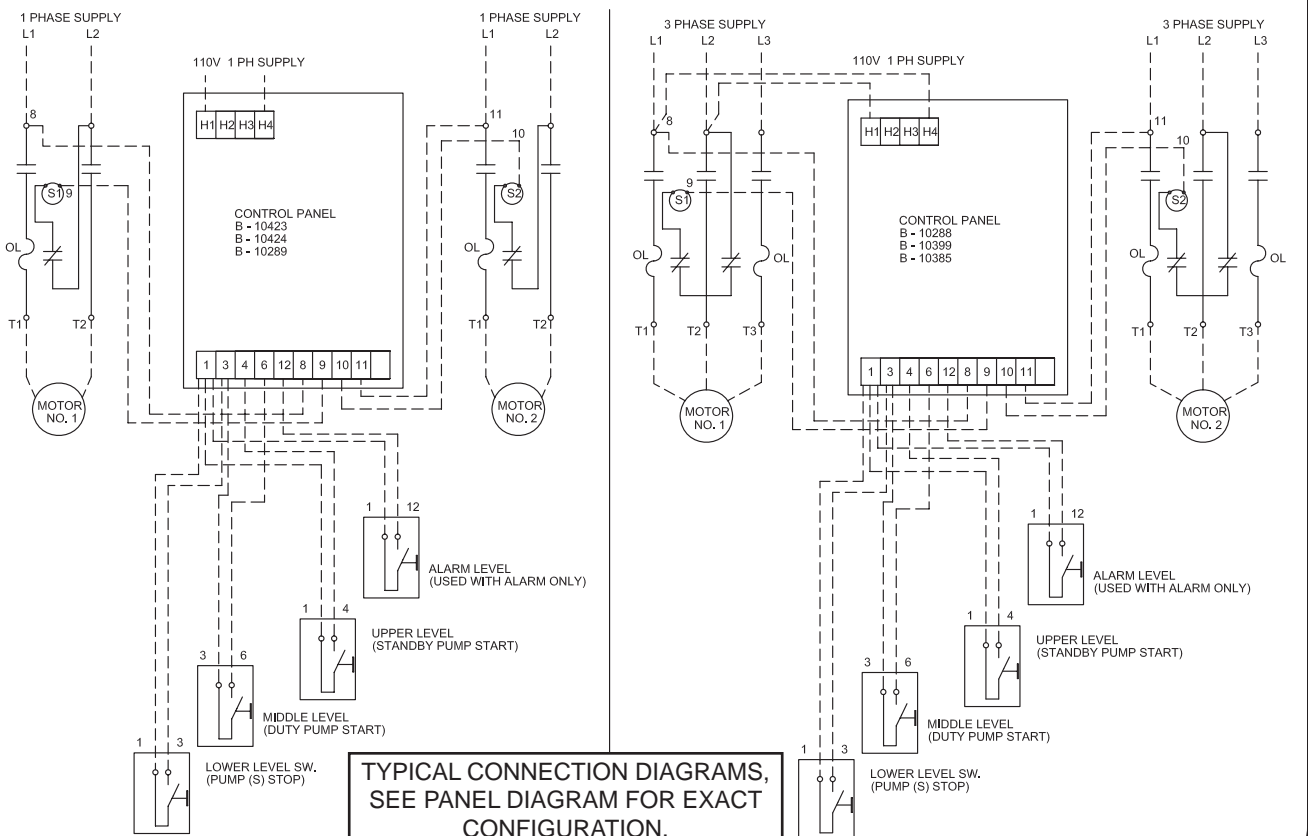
1 PHASE SUPPLY
L1 L2

110V 1 PH SUPPLY

H1 H2 H3 H4

1 PHASE SUPPLY
L1 L2

8

11

10

S1 9

S2

CONTROL PANEL
B - 10423
B - 10424
B - 10289

OL

OL

T1

T2

T1

T2

1 3 4 6 12 8 9 10 11

MOTOR NO. 1

MOTOR NO. 2

1 12

ALARM LEVEL
(USED WITH ALARM ONLY)

1 4

UPPER LEVEL
(STANDBY PUMP START)

3 6

MIDDLE LEVEL
(DUTY PUMP START)

1 3

LOWER LEVEL SW.
(PUMP (S) STOP)

3 PHASE SUPPLY
L1 L2 L3

110V 1 PH SUPPLY

H1 H2 H3 H4

3 PHASE SUPPLY
L1 L2 L3

8

11

10

9

S1

S2

CONTROL PANEL
B - 10288
B - 10399
B - 10385

OL

OL

OL

OL

T1

T2

T3

T1

T2

T3

1 3 4 6 12 8 9 10 11

MOTOR NO. 1

MOTOR NO. 2

1 12

ALARM LEVEL
(USED WITH ALARM ONLY)

1 4

UPPER LEVEL
(STANDBY PUMP START)

3 6

MIDDLE LEVEL
(DUTY PUMP START)

1 3

LOWER LEVEL SW.
(PUMP (S) STOP)

TYPICAL CONNECTION DIAGRAMS, SEE PANEL DIAGRAM FOR EXACT CONFIGURATION.